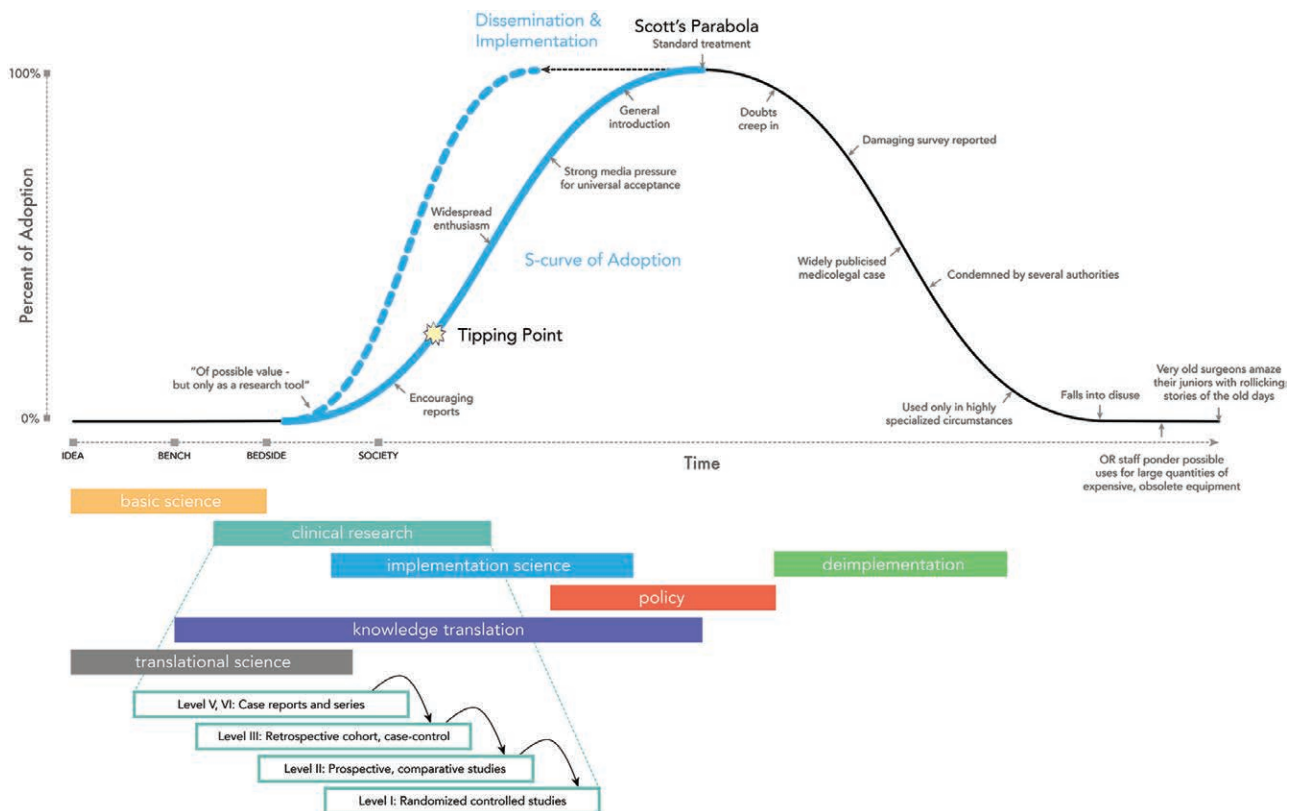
Dissemination & Implementation

Scott's Parabola
Standard treatment

100%

0%

Percent of Adoption

General introduction

Doubts creep in

Damaging survey reported

Strong media pressure for universal acceptance

Widespread enthusiasm

S-curve of Adoption

Widely publicised medicolegal case

Condemned by several authorities

Tipping Point

"Of possible value - but only as a research tool"

Encouraging reports

Used only in highly specialized circumstances

Falls into disuse

Very old surgeons amaze their juniors with rollicking stories of the old days

IDEA
BENCH
BEDSIDE
SOCIETY

Time

OR staff ponder possible uses for large quantities of expensive, obsolete equipment

basic science

clinical research

implementation science

deimplementation

policy

knowledge translation

translational science

Level V, VI: Case reports and series

Level III: Retrospective cohort, case-control

Level II: Prospective, comparative studies

Level I: Randomized controlled studies